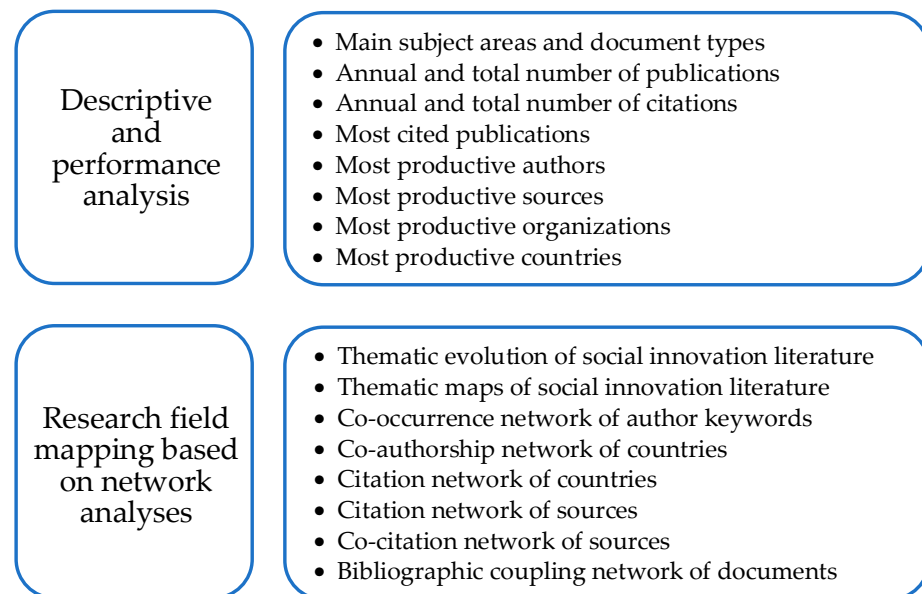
Descriptive and performance analysis

- Main subject areas and document types
- Annual and total number of publications
- Annual and total number of citations
- Most cited publications
- Most productive authors
- Most productive sources
- Most productive organizations
- Most productive countries

Research field mapping based on network analyses

- Thematic evolution of social innovation literature
- Thematic maps of social innovation literature
- Co-occurrence network of author keywords
- Co-authorship network of countries
- Citation network of countries
- Citation network of sources
- Co-citation network of sources
- Bibliographic coupling network of documents